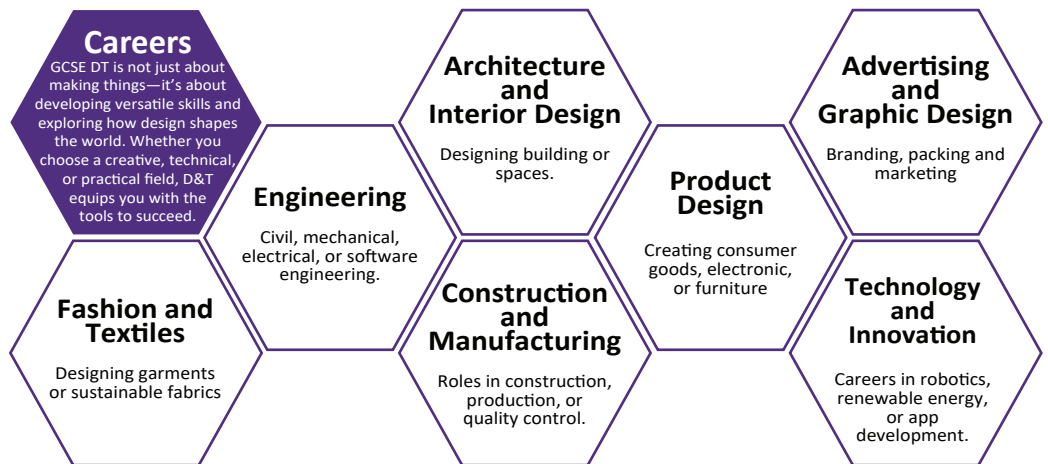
Careers

GCSE DT is not just about making things—it's about developing versatile skills and exploring how design shapes the world. Whether you choose a creative, technical, or practical field, D&T equips you with the tools to succeed.

Fashion and Textiles

Designing garments or sustainable fabrics

Engineering

Civil, mechanical, electrical, or software engineering.

Architecture and Interior Design

Designing building or spaces.

Construction and Manufacturing

Roles in construction, production, or quality control.

Product Design

Creating consumer goods, electronic, or furniture

Advertising and Graphic Design

Branding, packing and marketing

Technology and Innovation

Careers in robotics, renewable energy, or app development.